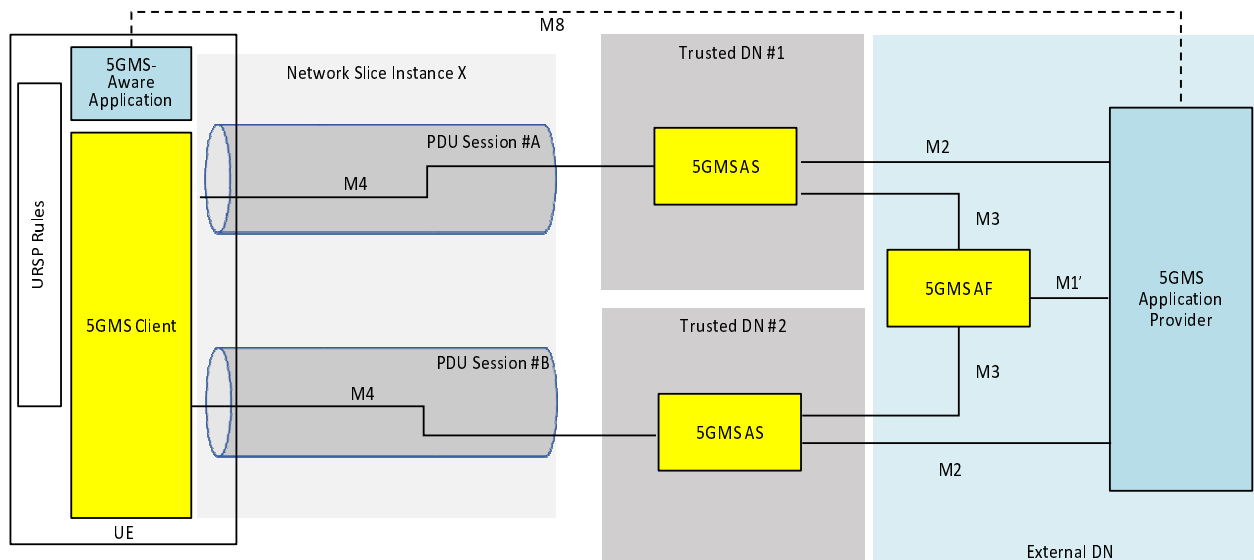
M8

5GMS-Aware Application

URSP Rules

5GMS Client

UE

Network Slice Instance X

PDU Session #A

M4

PDU Session #B

M4

Trusted DN #1

5GMS AS

Trusted DN #2

5GMS AS

M2

M3

5GMS AF

M1'

M3

M2

5GMS Application Provider

External DN